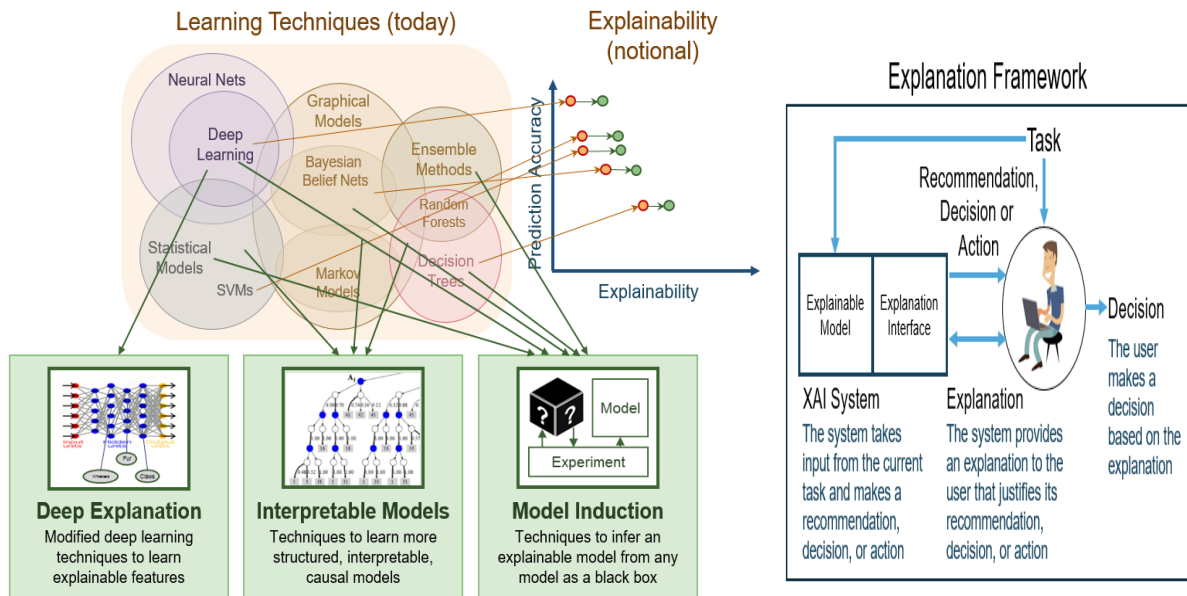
Learning Techniques (today)

Explainability (notional)

Neural Nets

Deep Learning

Graphical Models

Bayesian Belief Nets

Ensemble Methods

Random Forests

Statistical Models

SVMs

Markov Models

Decision Trees

Prediction Accuracy

Explainability

Explanation Framework

Task

Recommendation, Decision or Action

Explainable Model

Explanation Interface

Decision

The user makes a decision based on the explanation

XAI System

The system takes input from the current task and makes a recommendation, decision, or action

Explanation

The system provides an explanation to the user that justifies its recommendation, decision, or action

Deep Explanation

Modified deep learning techniques to learn explainable features

Interpretable Models

Techniques to learn more structured, interpretable, causal models

Model

Experiment

Model Induction

Techniques to infer an explainable model from any model as a black box